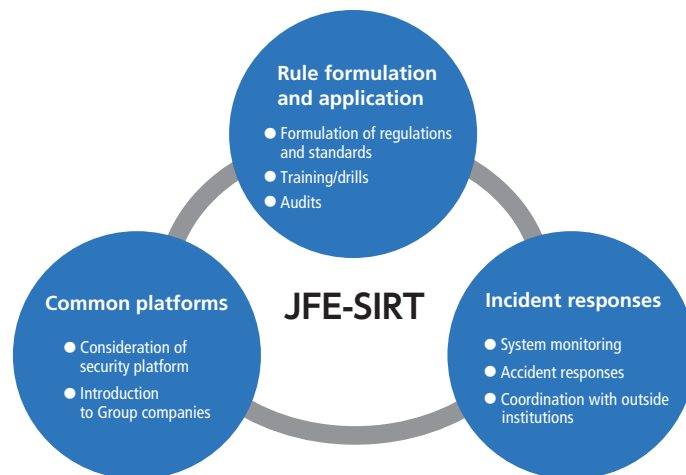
Rule formulation and application

● Formulation of regulations and standards
● Training/drills
● Audits

JFE-SIRT

Common platforms

● Consideration of security platform
● Introduction to Group companies

Incident responses

● System monitoring
● Accident responses
● Coordination with outside institutions